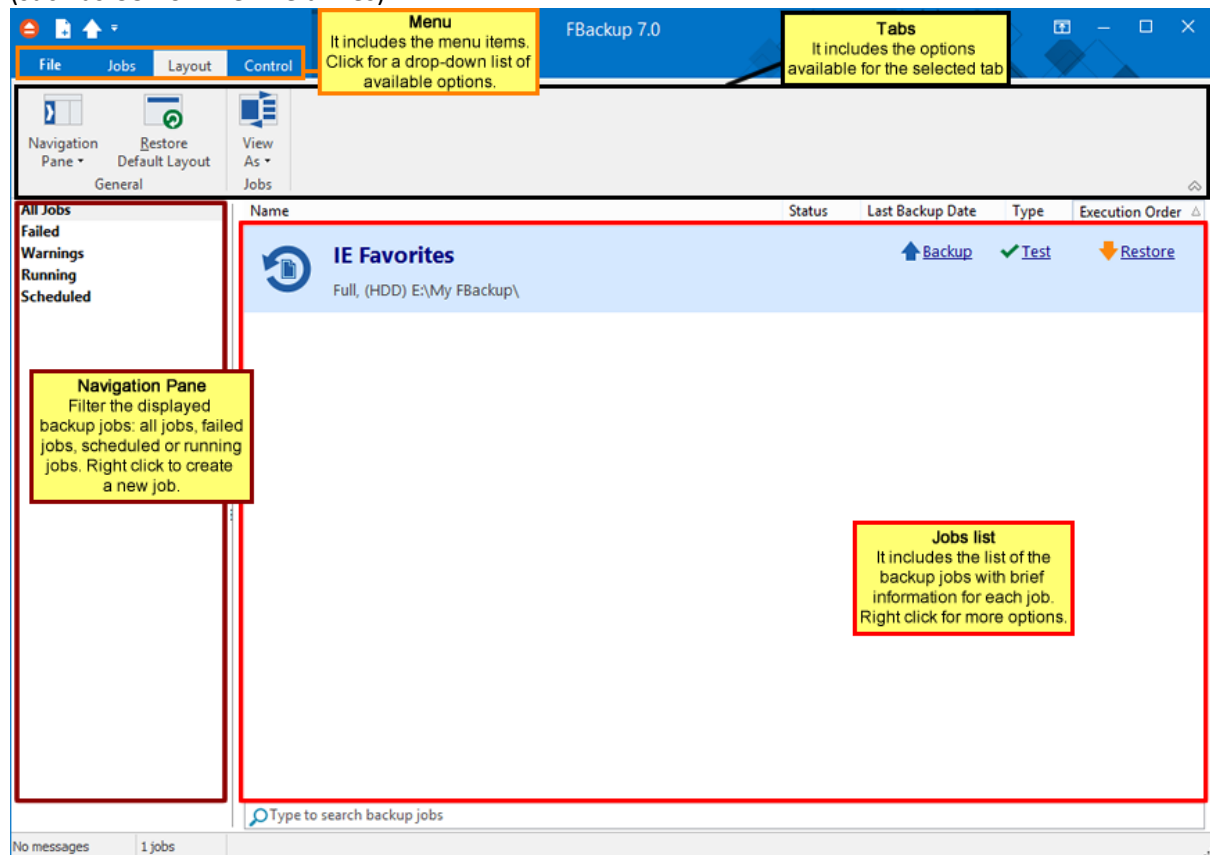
File Jobs Layout Control

Menu
It includes the menu items. Click for a drop-down list of available options.

FBackup 7.0

Tabs
It includes the options available for the selected tab

Navigation Pane
Restore Default Layout
General
View As
Jobs

All Jobs
Failed
Warnings
Running
Scheduled

Navigation Pane
Filter the displayed backup jobs: all jobs, failed jobs, scheduled or running jobs. Right click to create a new job.

| Name | Status | Last Backup Date | Type | Execution Order |
|---|---|---|---|---|

IE Favorites
Full, (HDD) E:\My FBackup\

Backup Test Restore

Jobs list
It includes the list of the backup jobs with brief information for each job. Right click for more options.

Type to search backup jobs

No messages 1 jobs